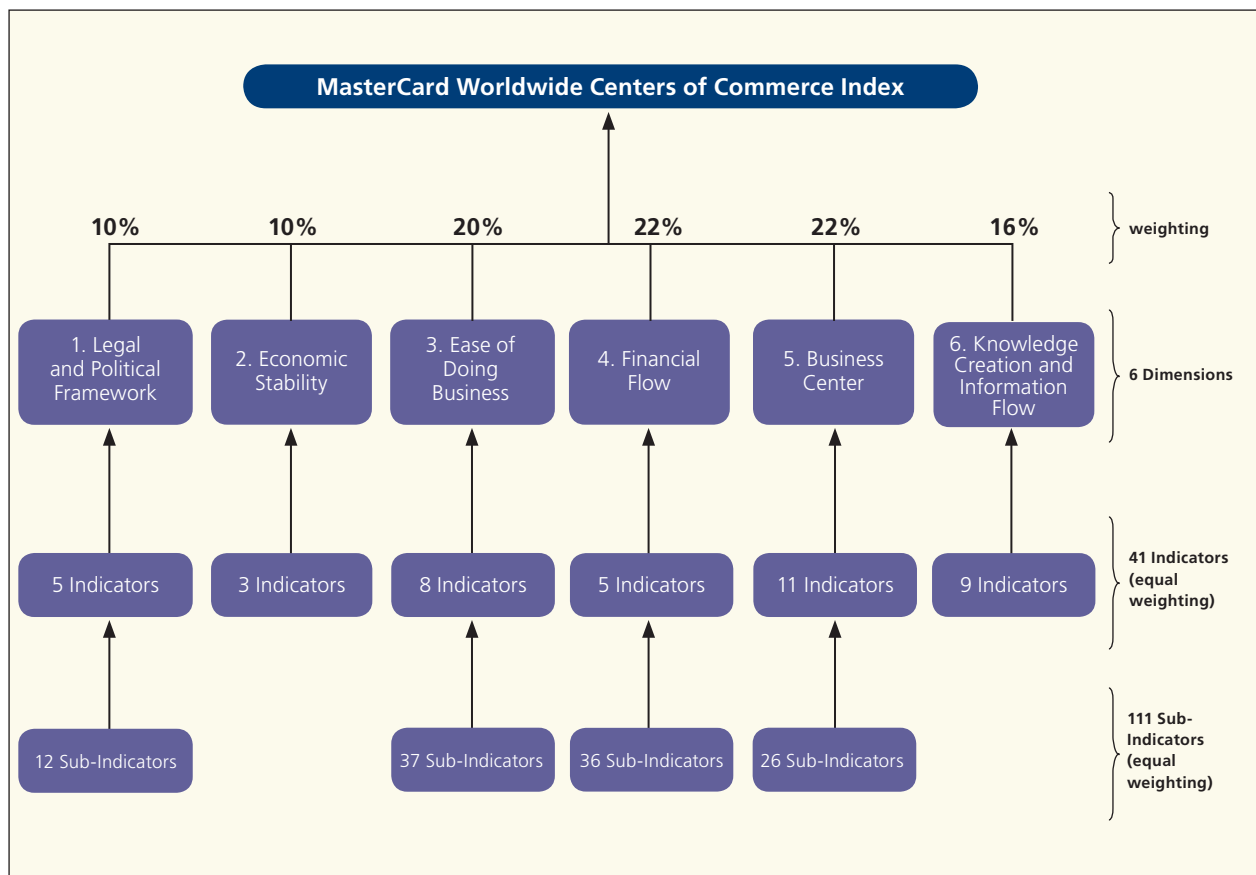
MasterCard Worldwide Centers of Commerce Index

10%
10%
20%
22%
22%
16%

weighting

1. Legal and Political Framework

2. Economic Stability

3. Ease of Doing Business

4. Financial Flow

5. Business Center

6. Knowledge Creation and Information Flow

6 Dimensions

5 Indicators

3 Indicators

8 Indicators

5 Indicators

11 Indicators

9 Indicators

41 Indicators (equal weighting)

12 Sub-Indicators

37 Sub-Indicators

36 Sub-Indicators

26 Sub-Indicators

111 Sub-Indicators (equal weighting)